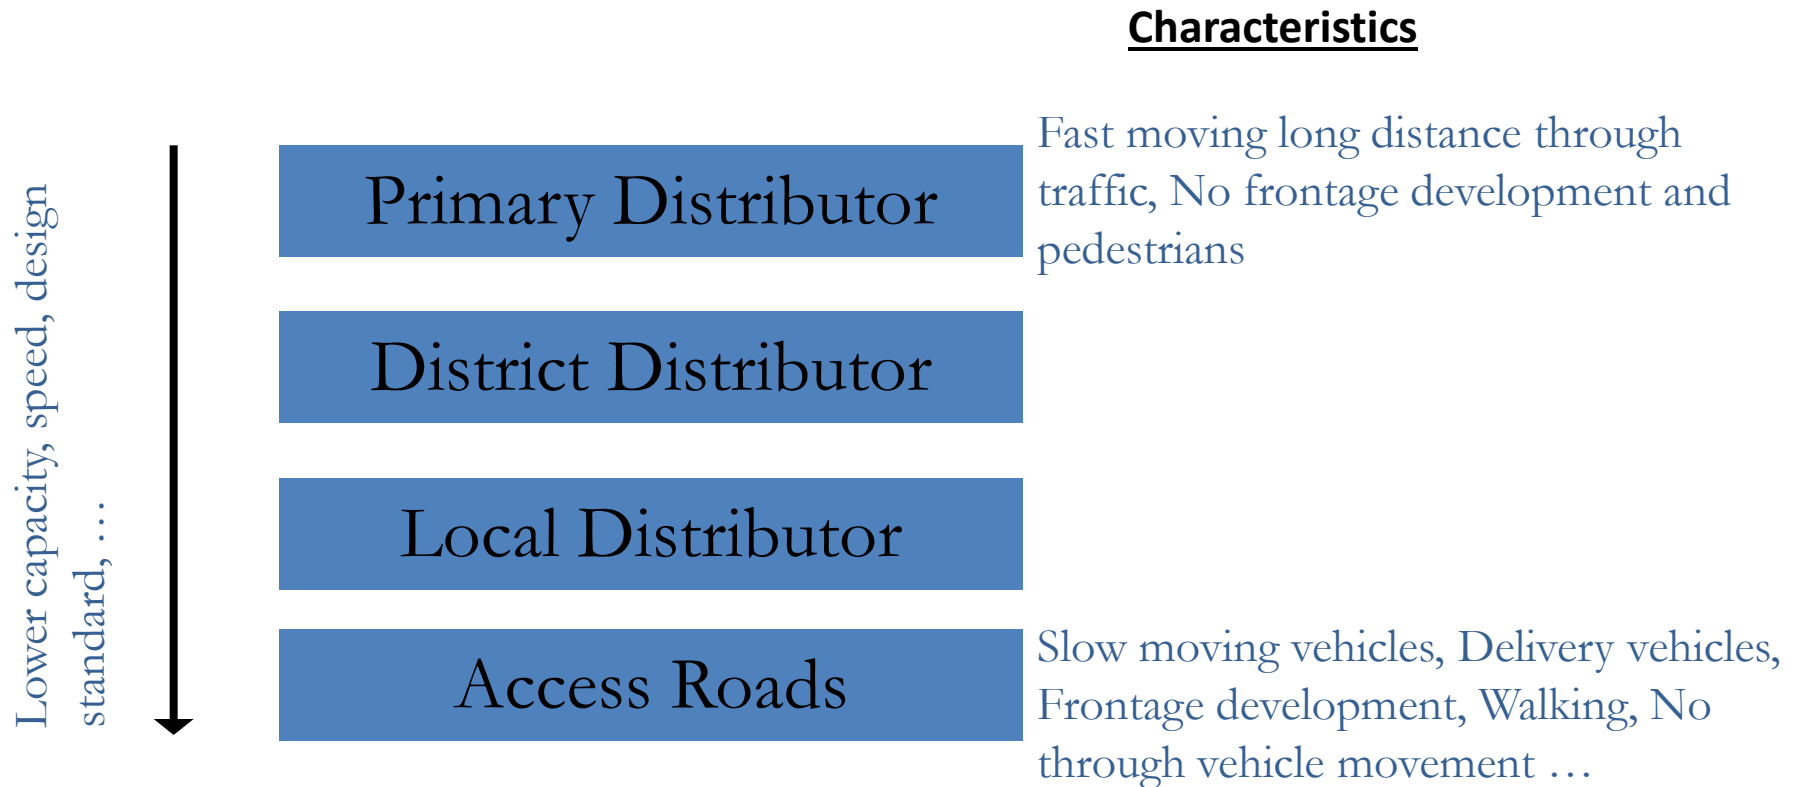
Characteristics

Lower capacity, speed, design standard, …

Primary Distributor

Fast moving long distance through traffic, No frontage development and pedestrians

District Distributor

Local Distributor

Access Roads

Slow moving vehicles, Delivery vehicles, Frontage development, Walking, No through vehicle movement …